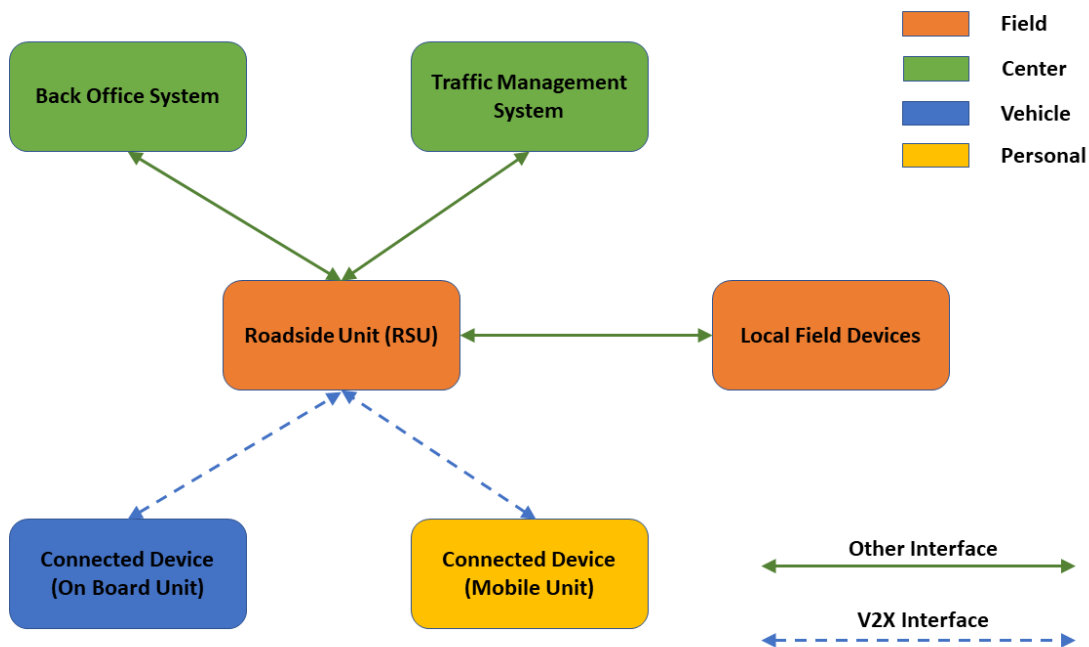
Back Office System

Traffic Management System

Field

Center

Vehicle

Personal

Roadside Unit (RSU)

Local Field Devices

Connected Device (On Board Unit)

Connected Device (Mobile Unit)

Other Interface

V2X Interface